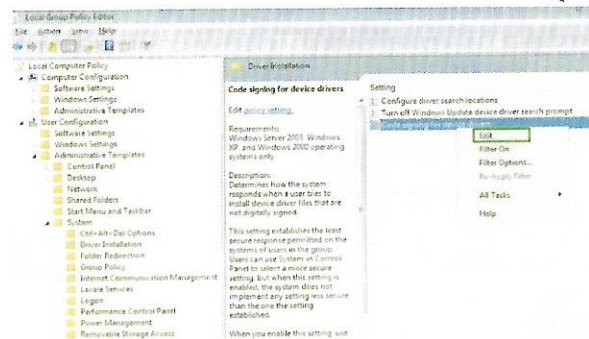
Local Group Policy Editor

File Action View Help

Local Computer Policy
Computer Configuration
Software Settings
Windows Settings
Administrative Templates
User Configuration
Software Settings
Windows Settings
Administrative Templates
Control Panel
Desktop
Network
Shared Folders
Start Menu and Taskbar
System
Ctrl+Alt+Del Options
Driver Installation
Folder Redirection
Group Policy
Internet Communication Management
Locale Services
Logon
Performance Control Panel
Power Management
Removable Storage Access

Driver Installation

Code signing for device drivers

Edit policy setting.

Requirements:
Windows Server 2003, Windows XP, and Windows 2000 operating systems only

Description:
Determines how the system responds when a user tries to install device driver files that are not digitally signed.

This setting establishes the least secure response permitted on the systems of users in the group. Users can use System in Control Panel to select a more secure setting, but when this setting is enabled, the system does not implement any setting less secure than the one the setting established.

When you enable this setting, use

Setting
Configure driver search locations
Turn off Windows Update device driver search prompt
Code signing for device drivers

Edit
Filter On
Filter Options...
Re-Apply Filter
All Tasks
Help